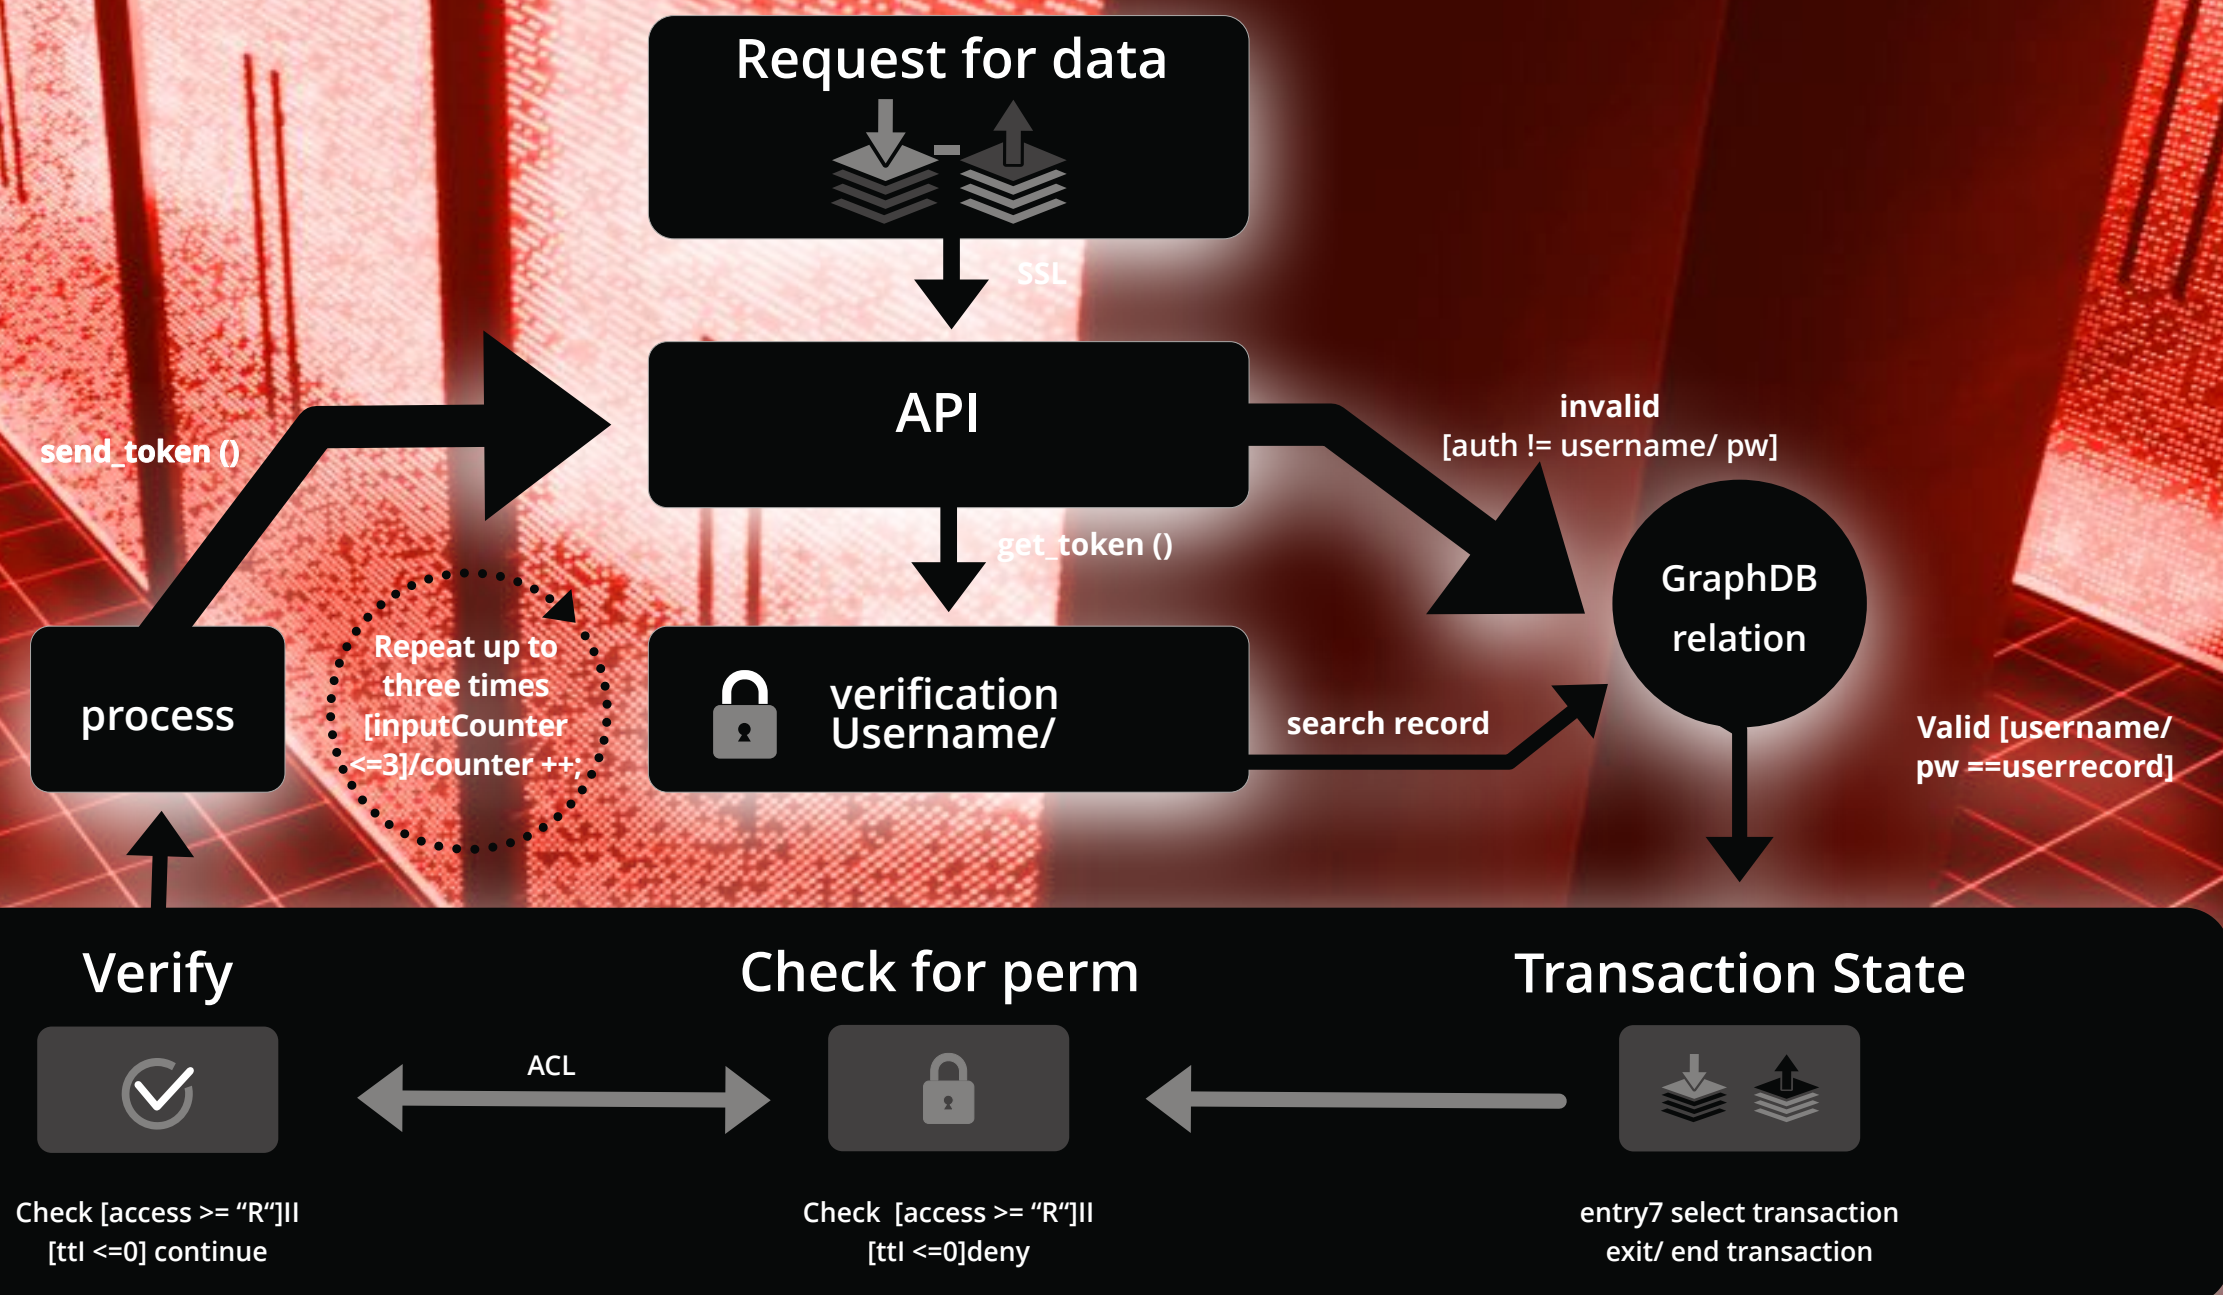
Request for data

SSL

API

send_token ()

invalid
[auth != username/ pw]

get_token ()

GraphDB relation

process

Repeat up to three times [inputCounter <=3]/counter ++;

verification Username/

search record

Valid [username/ pw ==userrecord]

Verify

Check for perm

Transaction State

ACL

Check [access >= “R“]II [ttl <=0] continue

Check [access >= “R“]II [ttl <=0]deny

entry7 select transaction exit/ end transaction